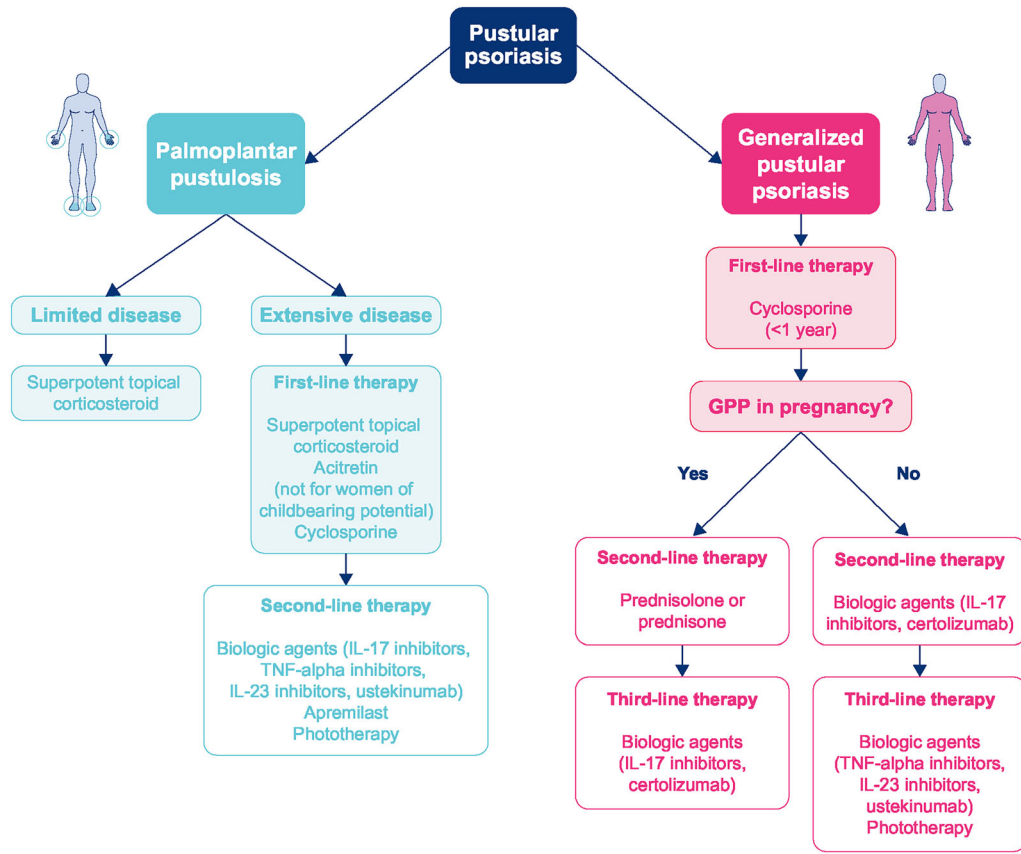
Pustular psoriasis

Palmoplantar pustulosis

Limited disease

Superpotent topical corticosteroid

Extensive disease

First-line therapy

Superpotent topical corticosteroid
Acitretin
(not for women of childbearing potential)
Cyclosporine

Second-line therapy

Biologic agents (IL-17 inhibitors, TNF-alpha inhibitors, IL-23 inhibitors, ustekinumab)
Apremilast
Phototherapy

Generalized pustular psoriasis

First-line therapy

Cyclosporine
(<1 year)

GPP in pregnancy?

Yes

No

Second-line therapy

Prednisolone or prednisone

Third-line therapy

Biologic agents (IL-17 inhibitors, certolizumab)

Second-line therapy

Biologic agents (IL-17 inhibitors, certolizumab)

Third-line therapy

Biologic agents (TNF-alpha inhibitors, IL-23 inhibitors, ustekinumab)
Phototherapy